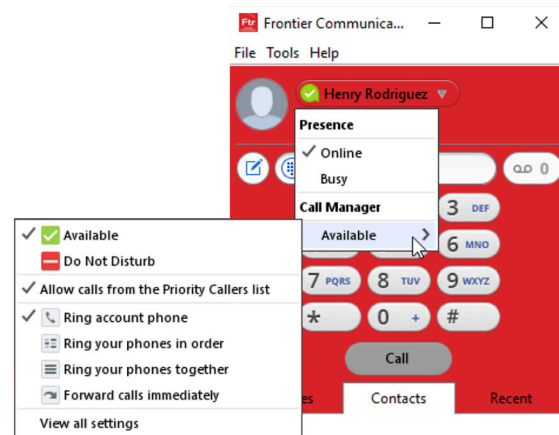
Ftr Frontier Communica...

File Tools Help

Henry Rodriguez

Presence

✓ Online

Busy

Call Manager

Available

0

3 DEF

6 MNO

7 PQRS

8 TUV

9 WXYZ

*

0 +

#

Call

es

Contacts

Recent

✓ Available

Do Not Disturb

✓ Allow calls from the Priority Callers list

✓ Ring account phone

Ring your phones in order

Ring your phones together

Forward calls immediately

View all settings